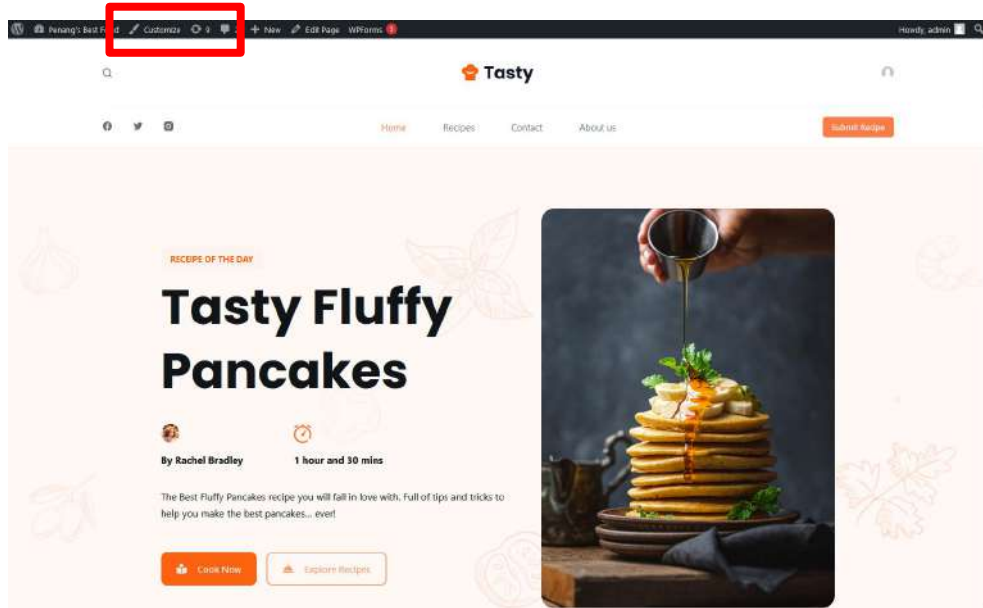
Penang's Best F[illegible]d Customize 9 + New Edit Page WPForms 3 Howdy, admin

Tasty

Home Recipes Contact About us Submit Recipe

RECIPE OF THE DAY

Tasty Fluffy Pancakes

By Rachel Bradley

1 hour and 30 mins

The Best Fluffy Pancakes recipe you will fall in love with. Full of tips and tricks to help you make the best pancakes... ever!

Cook Now

Explore Recipes